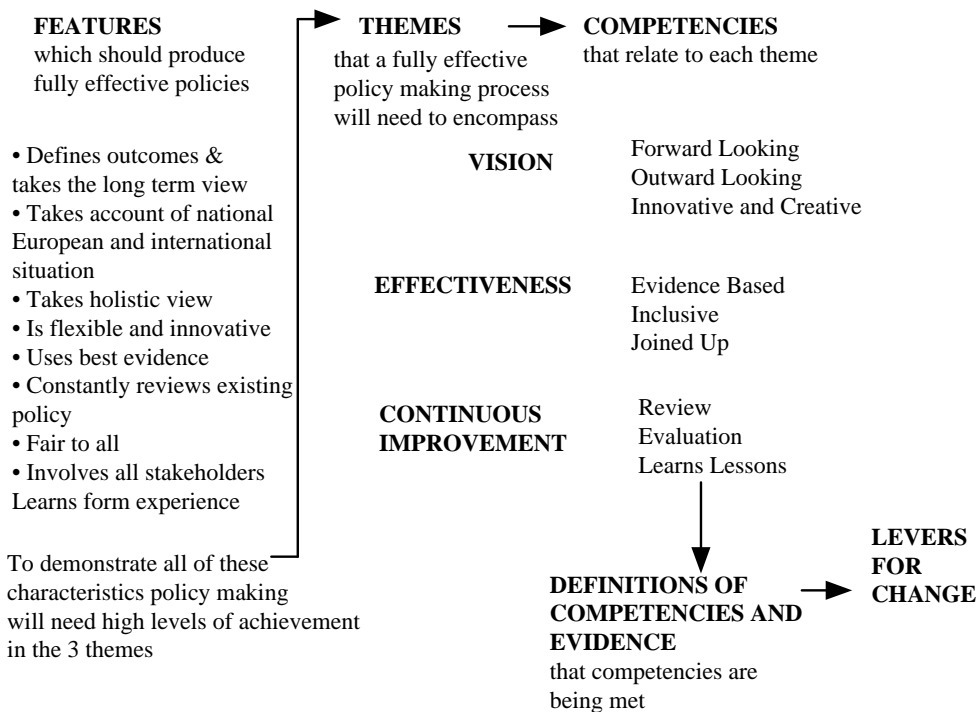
**FEATURES**
which should produce fully effective policies

• Defines outcomes & takes the long term view
• Takes account of national European and international situation
• Takes holistic view
• Is flexible and innovative
• Uses best evidence
• Constantly reviews existing policy
• Fair to all
• Involves all stakeholders
Learns form experience

To demonstrate all of these characteristics policy making will need high levels of achievement in the 3 themes

**THEMES**
that a fully effective policy making process will need to encompass

**COMPETENCIES**
that relate to each theme

**VISION**
Forward Looking
Outward Looking
Innovative and Creative

**EFFECTIVENESS**
Evidence Based
Inclusive
Joined Up

**CONTINUOUS IMPROVEMENT**
Review
Evaluation
Learns Lessons

**DEFINITIONS OF COMPETENCIES AND EVIDENCE**
that competencies are being met

**LEVERS FOR CHANGE**